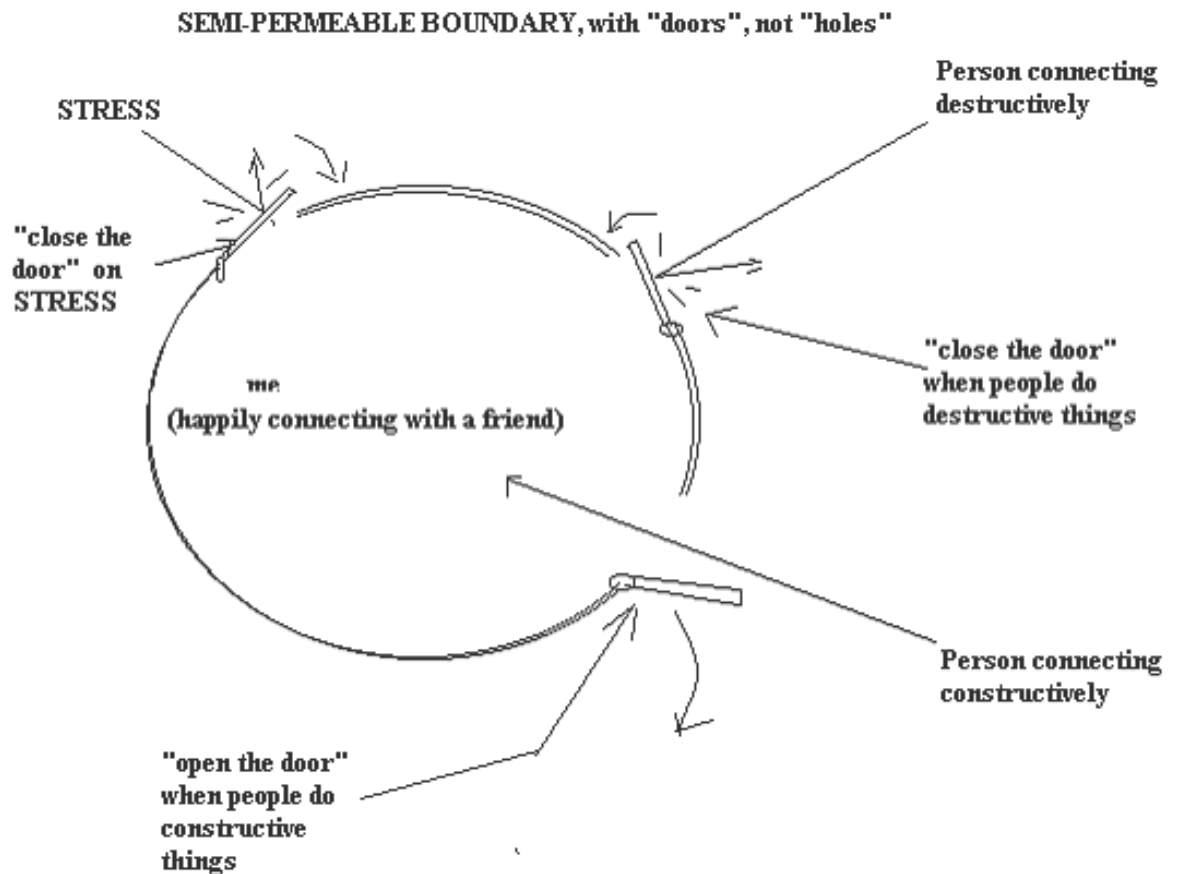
SEMI-PERMEABLE BOUNDARY, with "doors", not "holes"

STRESS

Person connecting destructively

"close the door" on STRESS

"close the door" when people do destructive things

me
(happily connecting with a friend)

Person connecting constructively

"open the door" when people do constructive things